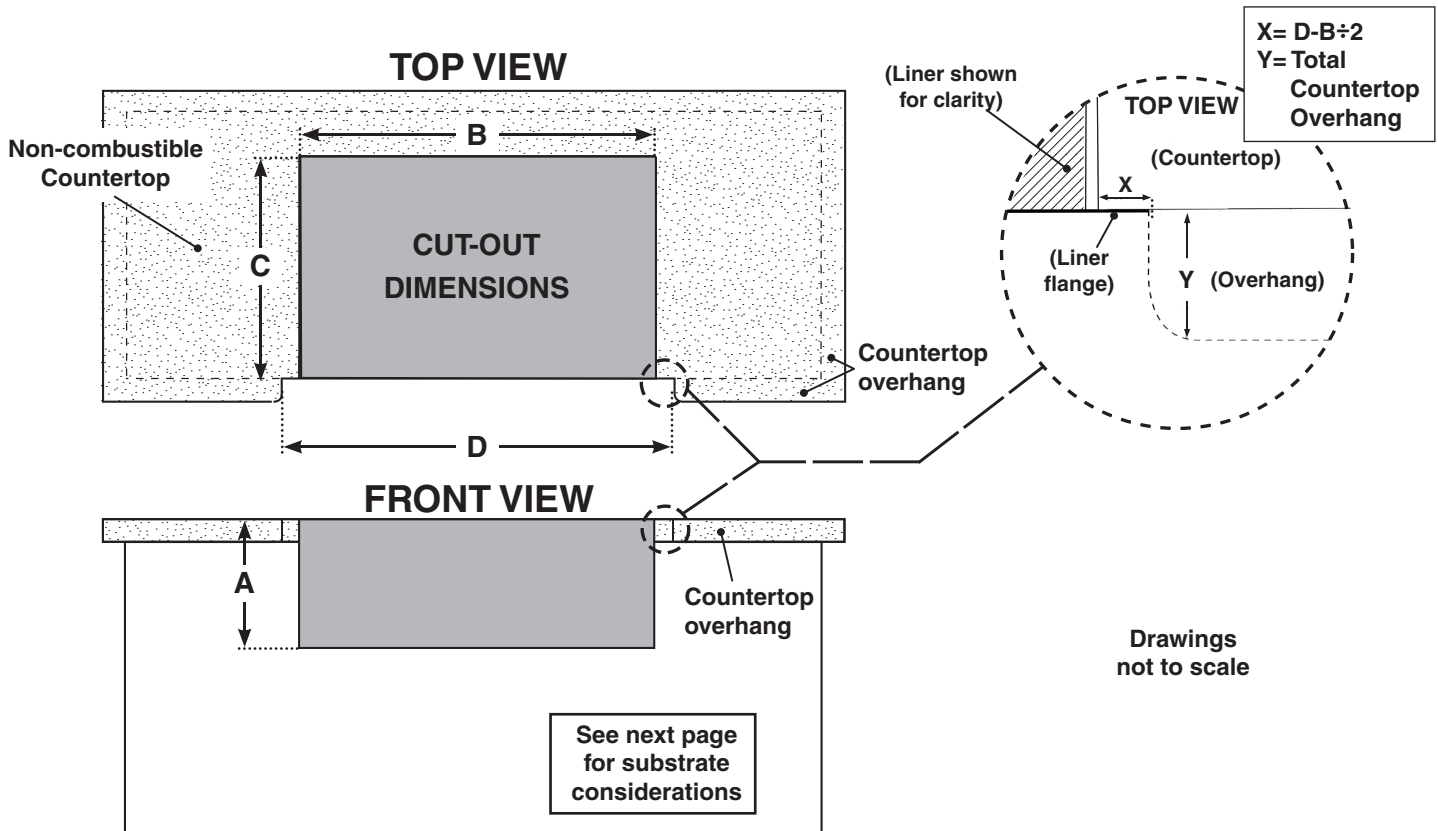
TOP VIEW

B

Non-combustible Countertop

C

CUT-OUT DIMENSIONS

Countertop overhang

D

FRONT VIEW

A

Countertop overhang

See next page for substrate considerations

X= D-B÷2
Y= Total Countertop Overhang

(Liner shown for clarity)

TOP VIEW

(Countertop)

X

(Liner flange)

Y

(Overhang)

Drawings not to scale